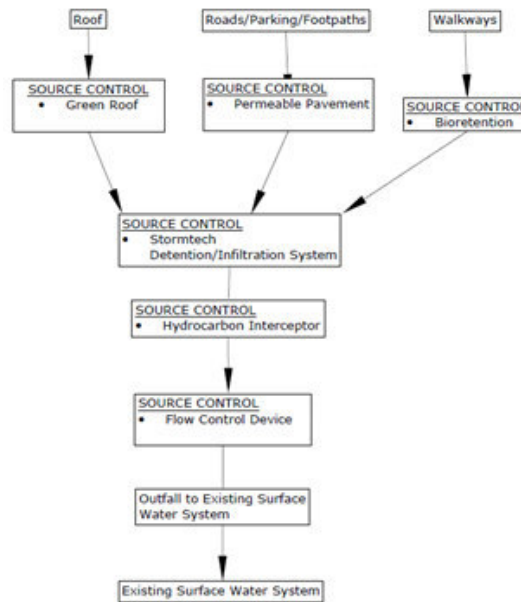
Roof

Roads/Parking/Footpaths

Walkways

SOURCE CONTROL
• Green Roof

SOURCE CONTROL
• Permeable Pavement

SOURCE CONTRO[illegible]
• Bioretention

SOURCE CONTROL
• Stormtech Detention/Infiltration System

SOURCE CONTROL
• Hydrocarbon Interceptor

SOURCE CONTROL
• Flow Control Device

Outfall to Existing Surface Water System

Existing Surface Water System